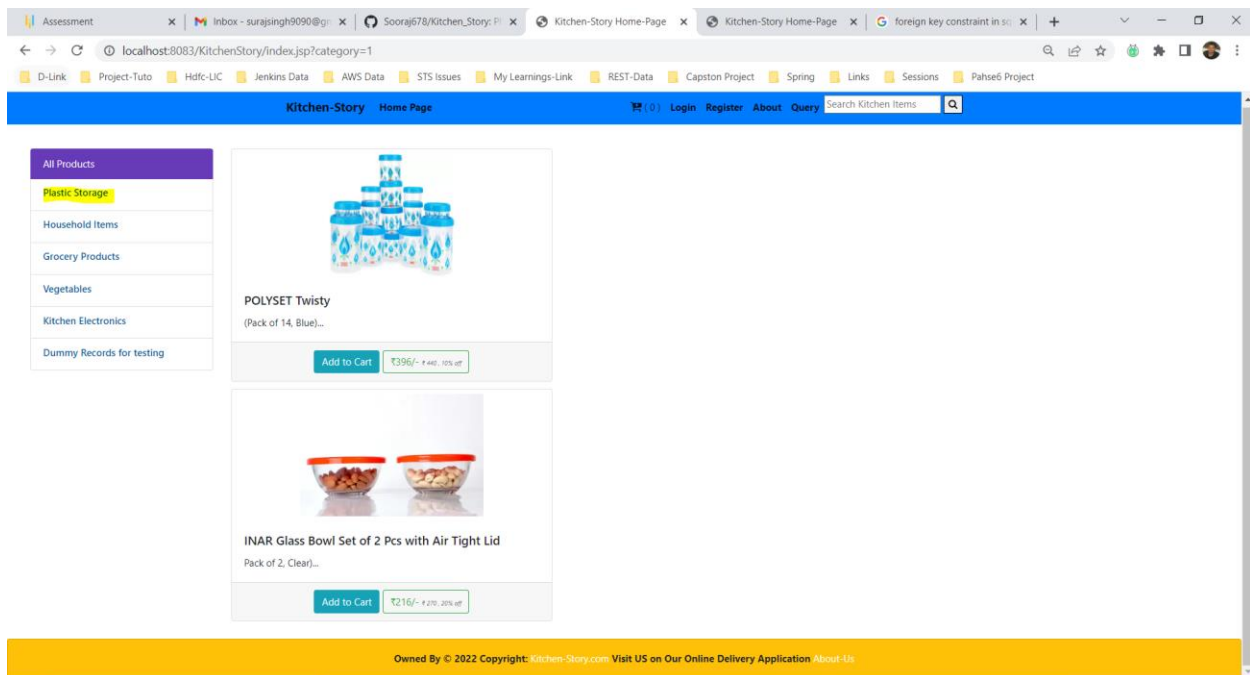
Assessment
Inbox - surajsingh9090@gm
Sooraj678/Kitchen_Story: Pl
Kitchen-Story Home-Page
Kitchen-Story Home-Page
foreign key constraint in sq

localhost:8083/KitchenStory/index.jsp?category=1

D-Link Project-Tuto Hdfc-LIC Jenkins Data AWS Data STS Issues My Learnings-Link REST-Data Capston Project Spring Links Sessions Pahse6 Project

Kitchen-Story Home Page
(0) Login Register About Query Search Kitchen Items

All Products
Plastic Storage
Household Items
Grocery Products
Vegetables
Kitchen Electronics
Dummy Records for testing

POLYSET Twisty
(Pack of 14, Blue)...
Add to Cart ₹396/- ₹440, 10% off

INAR Glass Bowl Set of 2 Pcs with Air Tight Lid
Pack of 2, Clear)...
Add to Cart ₹216/- ₹270, 20% off

Owned By © 2022 Copyright: Kitchen-Story.com Visit US on Our Online Delivery Application About-Us